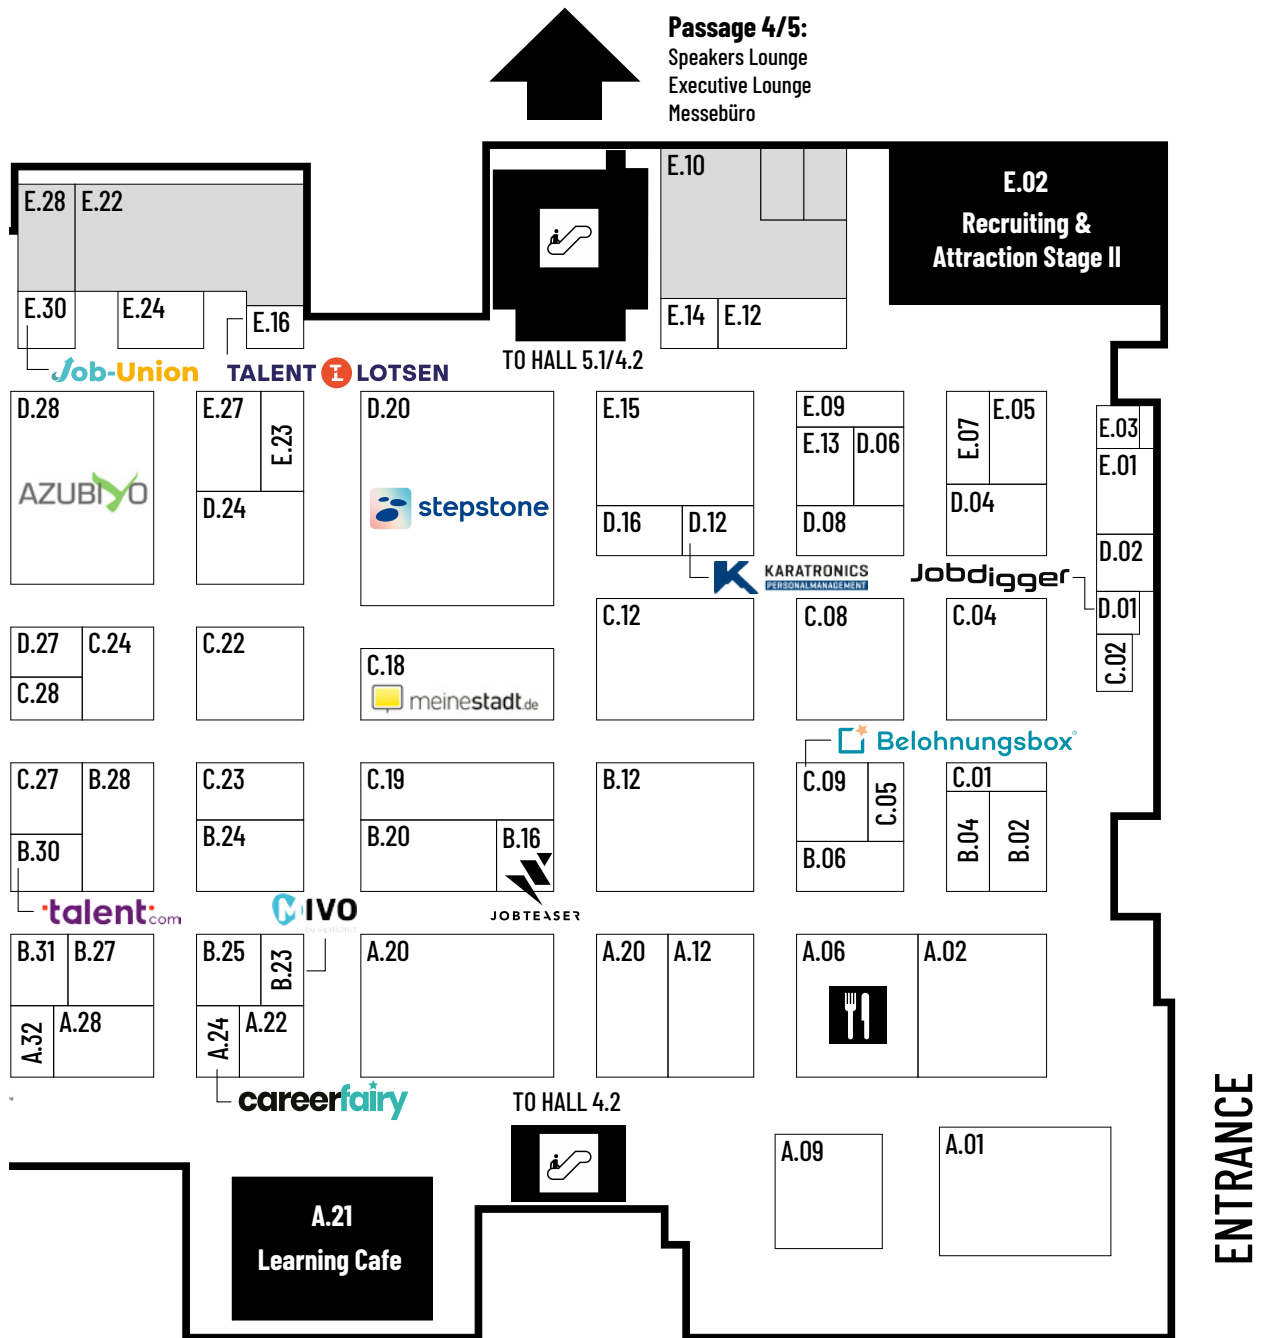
Passage 4/5:
Speakers Lounge
Executive Lounge
Messebüro

E.28 E.22
E.30 E.24 E.16
Job-Union
TALENT LOTSEN
TO HALL 5.1/4.2
E.10
E.14 E.12
E.02
Recruiting & Attraction Stage II

D.28
AZUBIYO
E.27 E.23
D.24
D.20
stepstone
E.15
D.16 D.12
E.09
E.13 D.06
D.08
E.07 E.05
D.04
E.03
E.01
D.02
D.01
C.02
KARATRONICS
PERSONALMANAGEMENT
Jobdigger

D.27 C.24
C.28
C.22
C.18
meinestadt.de
C.12
C.08
C.04
Belohnungsbox

C.27 B.28
B.30
C.23
B.24
C.19
B.20 B.16
B.12
C.09 C.05
B.06
C.01
B.04 B.02
talent.com
IVO
JOBTEASER

B.31 B.27
A.32 A.28
B.25 B.23
A.24 A.22
A.20
A.20 A.12
A.06 A.02
careerfairy
TO HALL 4.2
A.09
A.01
A.21
Learning Cafe
ENTRANCE